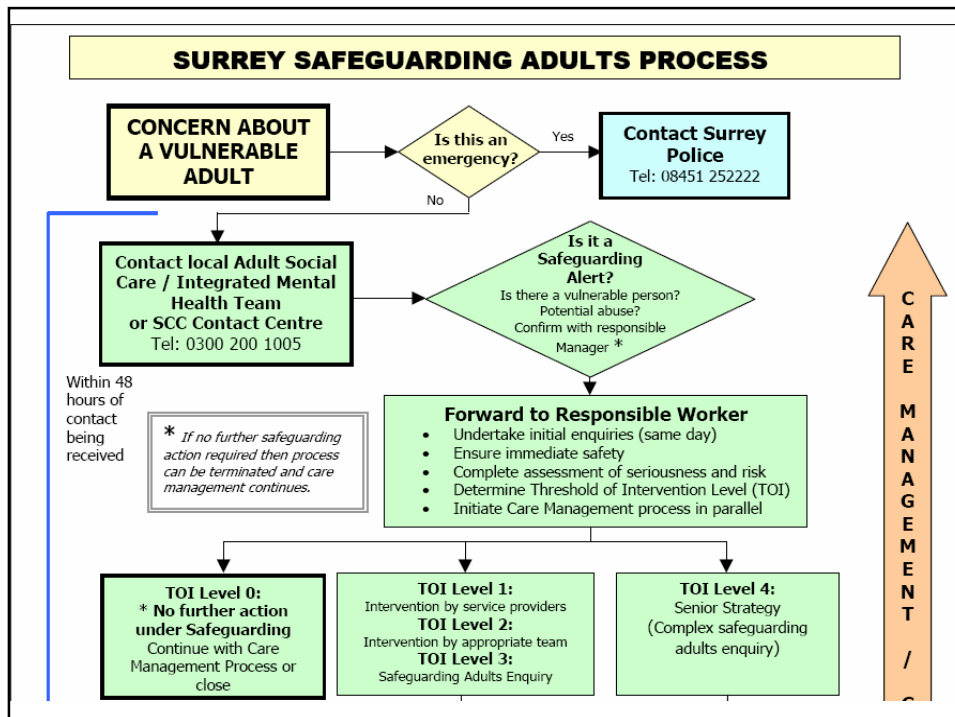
SURREY SAFEGUARDING ADULTS PROCESS

CONCERN ABOUT A VULNERABLE ADULT

Is this an emergency?

Yes

No

Contact Surrey Police
Tel: 08451 252222

Contact local Adult Social Care / Integrated Mental Health Team or SCC Contact Centre
Tel: 0300 200 1005

Is it a Safeguarding Alert?
Is there a vulnerable person?
Potential abuse?
Confirm with responsible Manager *

Within 48 hours of contact being received

* If no further safeguarding action required then process can be terminated and care management continues.

Forward to Responsible Worker
• Undertake initial enquiries (same day)
• Ensure immediate safety
• Complete assessment of seriousness and risk
• Determine Threshold of Intervention Level (TOI)
• Initiate Care Management process in parallel

TOI Level 0:
* No further action under Safeguarding
Continue with Care Management Process or close

TOI Level 1:
Intervention by service providers
TOI Level 2:
Intervention by appropriate team
TOI Level 3:
Safeguarding Adults Enquiry

TOI Level 4:
Senior Strategy
(Complex safeguarding adults enquiry)

CARE MANAGEMENT / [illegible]